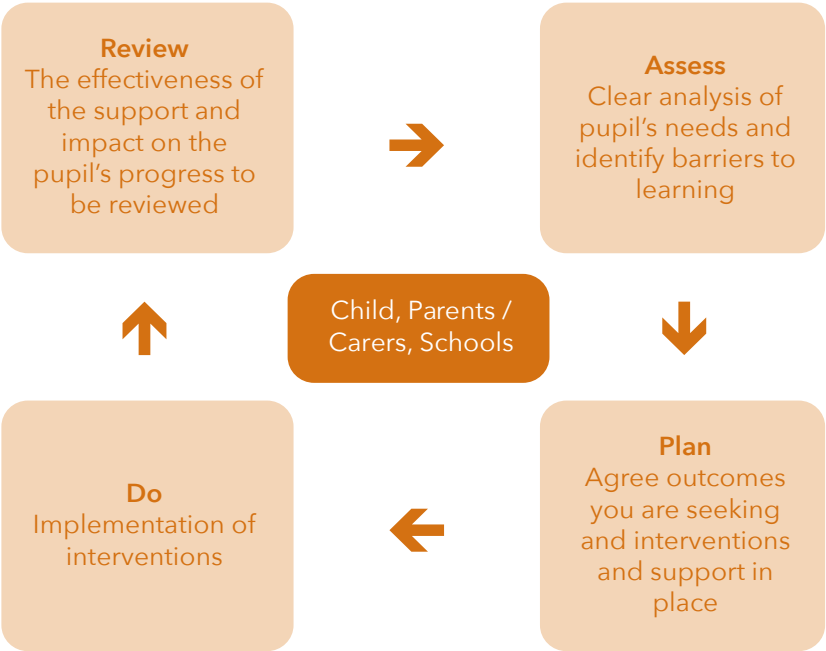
Review
The effectiveness of the support and impact on the pupil's progress to be reviewed

Assess
Clear analysis of pupil's needs and identify barriers to learning

Child, Parents / Carers, Schools

Do
Implementation of interventions

Plan
Agree outcomes you are seeking and interventions and support in place